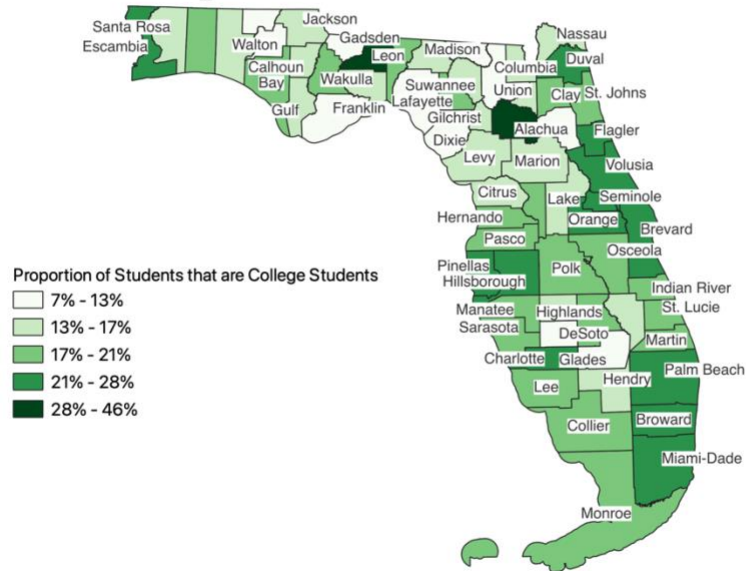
Santa Rosa
Escambia
Jackson
Gadsden
Walton
Leon
Madison
Nassau
Calhoun
Bay
Columbia
Duval
Wakulla
Suwannee
Union
Gulf
Franklin
Lafayette
Clay
St. Johns
Gilchrist
Alachua
Dixie
Flagler
Levy
Marion
Volusia
Citrus
Lake
Seminole
Hernando
Orange
Brevard
Pasco
Osceola
Pinellas
Hillsborough
Polk
Indian River
Manatee
Highlands
St. Lucie
Sarasota
DeSoto
Martin
Charlotte
Glades
Palm Beach
Lee
Hendry
Broward
Collier
Miami-Dade
Monroe

Proportion of Students that are College Students
7% - 13%
13% - 17%
17% - 21%
21% - 28%
28% - 46%